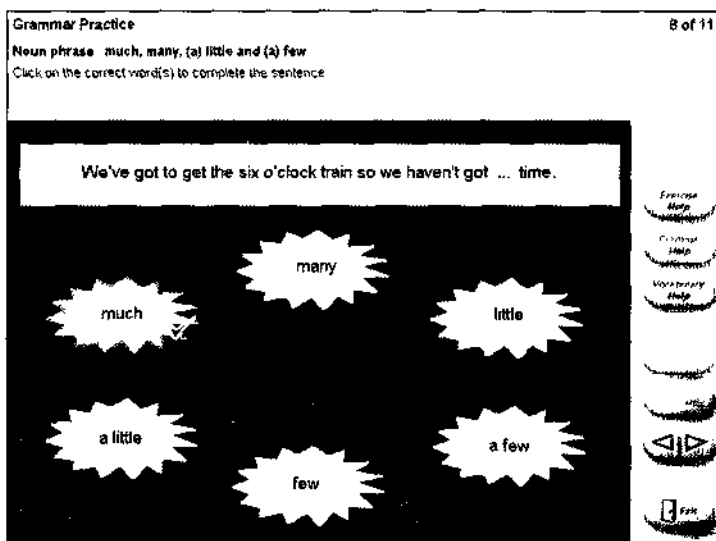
Grammar Practice

8 of 11

Noun phrase much, many, (a) little and (a) few

Click on the correct word(s) to complete the sentence

We've got to get the six o'clock train so we haven't got ... time.

many

much

little

a little

a few

few

Exercise Help

Grammar Help

Vocabulary Help

Exit